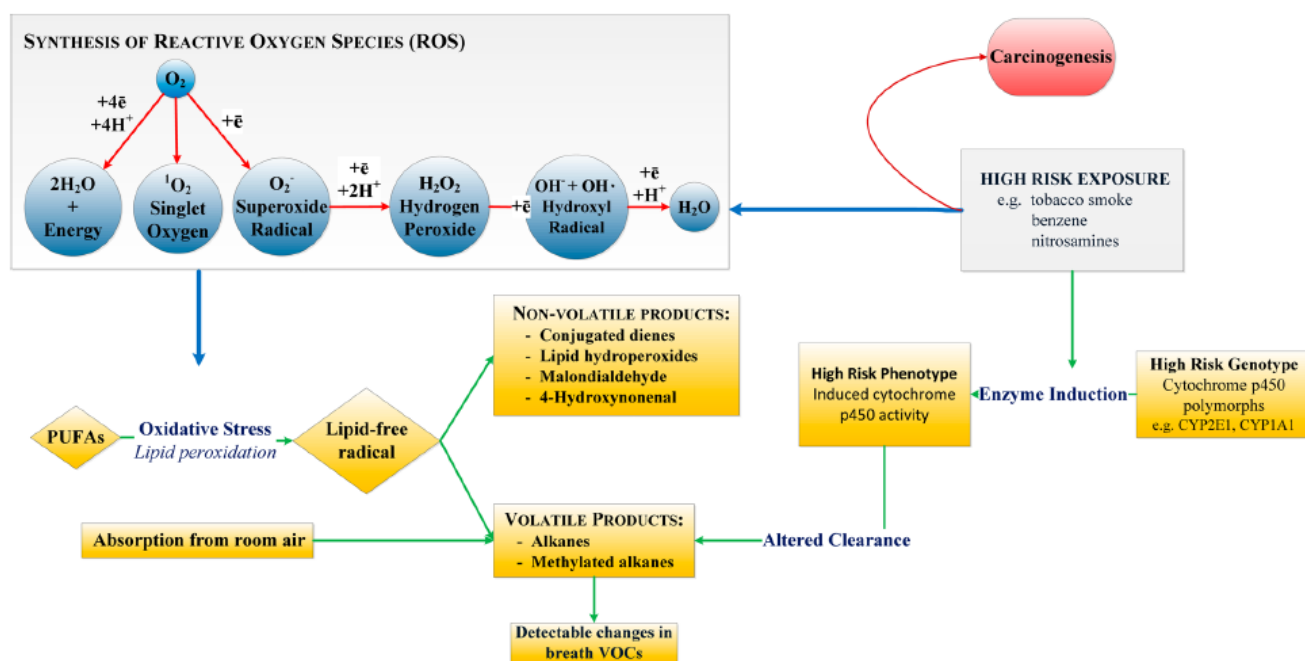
SYNTHESIS OF REACTIVE OXYGEN SPECIES (ROS)

$O_2$

$+4\bar{e}$
$+4H^+$

$+\bar{e}$

$2H_2O$ + Energy

$^1O_2$ Singlet Oxygen

$O_2^-$ Superoxide Radical

$+\bar{e}$
$+2H^+$

$H_2O_2$ Hydrogen Peroxide

$+\bar{e}$

$OH^- + OH\cdot$ Hydroxyl Radical

$+\bar{e}$
$+H^+$

$H_2O$

Carcinogenesis

HIGH RISK EXPOSURE
e.g. tobacco smoke
benzene
nitrosamines

NON-VOLATILE PRODUCTS:
- Conjugated dienes
- Lipid hydroperoxides
- Malondialdehyde
- 4-Hydroxynonenal

High Risk Phenotype
Induced cytochrome p450 activity

Enzyme Induction

High Risk Genotype
Cytochrome p450 polymorphs
e.g. CYP2E1, CYP1A1

PUFAs

Oxidative Stress
Lipid peroxidation

Lipid-free radical

Absorption from room air

VOLATILE PRODUCTS:
- Alkanes
- Methylated alkanes

Altered Clearance

Detectable changes in breath VOCs